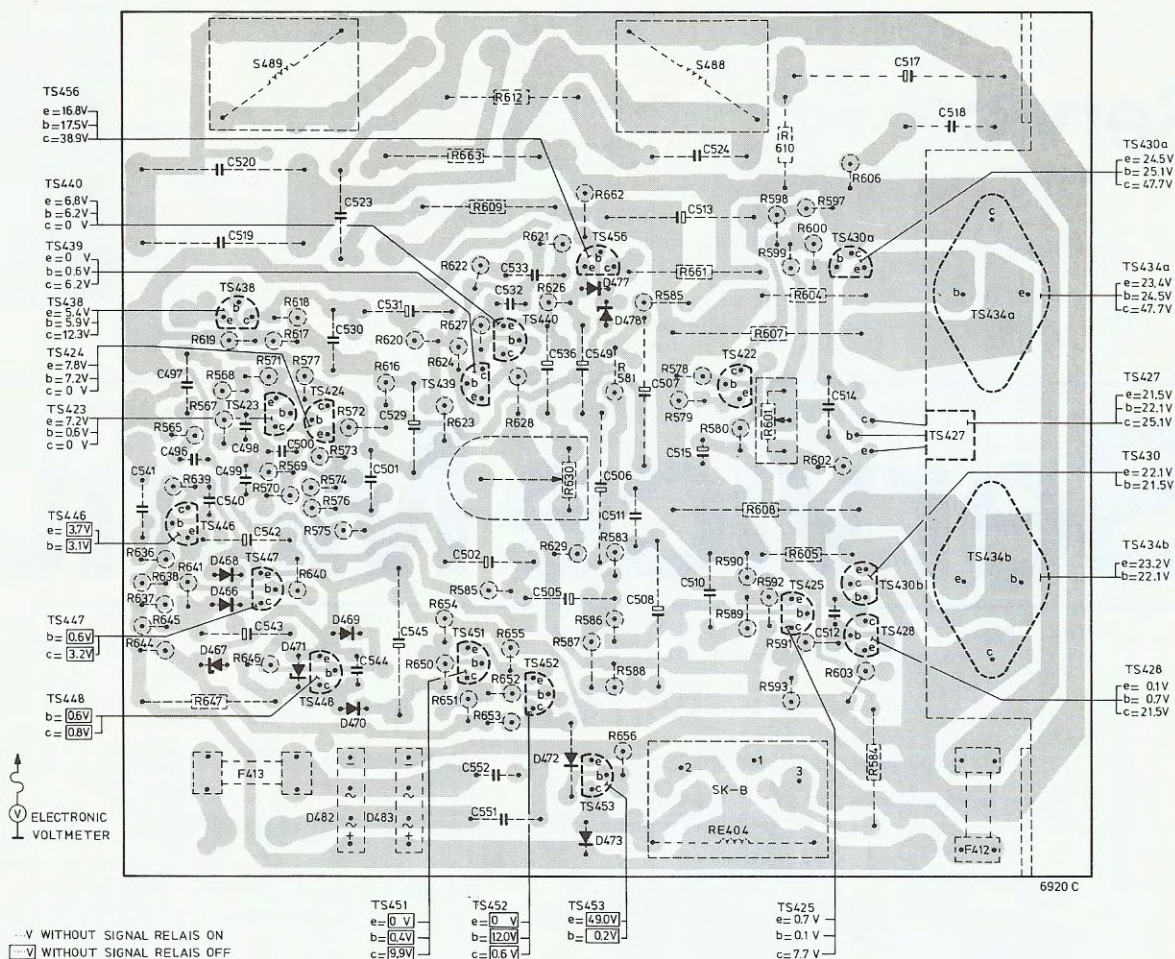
TS456
e = 16.8V
b = 17.5V
c = 38.9V

TS440
e = 6.8V
b = 6.2V
c = 0 V

TS439
e = 0 V
b = 0.6V
c = 6.2V

TS438
e = 5.4V
b = 5.9V
c = 12.3V

TS424
e = 7.8V
b = 7.2V
c = 0 V

TS423
e = 7.2V
b = 0.6V
c = 0 V

TS446
e = 3.7V
b = 3.1V

TS447
b = 0.6V
c = 3.2V

TS448
b = 0.6V
c = 0.8V

ELECTRONIC VOLTMETER

S489 S488 R612 C517 C518 R663 C524 R610 C520 C523 R609 R662 R606 C513 R598 R597 C519 R621 TS456 R600 R599 TS430a R622 C533 R661 R626 D477 C532 R604 TS438 R618 C531 R585 D478 R607 C530 R627 TS440 TS434a R619 R617 R620 C536 C549 R571 R577 R624 R581 R578 TS422 C497 R616 C507 R568 TS424 TS439 R579 C514 R567 TS423 R572 R628 R601 C529 R623 R580 TS427 R565 C498 C500 C515 R602 C496 R573 C501 R630 C499 R569 C506 C541 R639 R574 R570 C540 R576 C511 R608 TS446 C542 R575 R636 D458 TS447 R640 C502 R629 R583 R605 R641 R590 R638 TS434b D466 R585 C505 C510 R592 TS425 TS430b R637 C508 R645 R654 C543 R589 C512 R644 D469 C545 TS451 R655 R586 TS428 D467 R646 D471 C544 R650 TS452 R587 R591 R603 R652 R588 R647 TS448 R651 R593 D470 R653 R656 D472 R584 F413 C552 2 1 3 TS453 SK-B D482 D483 C551 D473 RE404 F412

TS430a
e = 24.5V
b = 25.1V
c = 47.7V

TS434a
e = 23.4V
b = 24.5V
c = 47.7V

TS427
e = 21.5V
b = 22.1V
c = 25.1V

TS430
e = 22.1V
b = 21.5V

TS434b
e = 23.2V
b = 22.1V

TS428
e = 0.1V
b = 0.7V
c = 21.5V

6920 C

V WITHOUT SIGNAL RELAIS ON
V WITHOUT SIGNAL RELAIS OFF

TS451
e = 0 V
b = 0.4V
c = 9.9V

TS452
e = 0 V
b = 12.0V
c = 0.6 V

TS453
e = 49.0V
b = 0.2V

TS425
e = 0.7 V
b = 0.1 V
c = 7.7 V